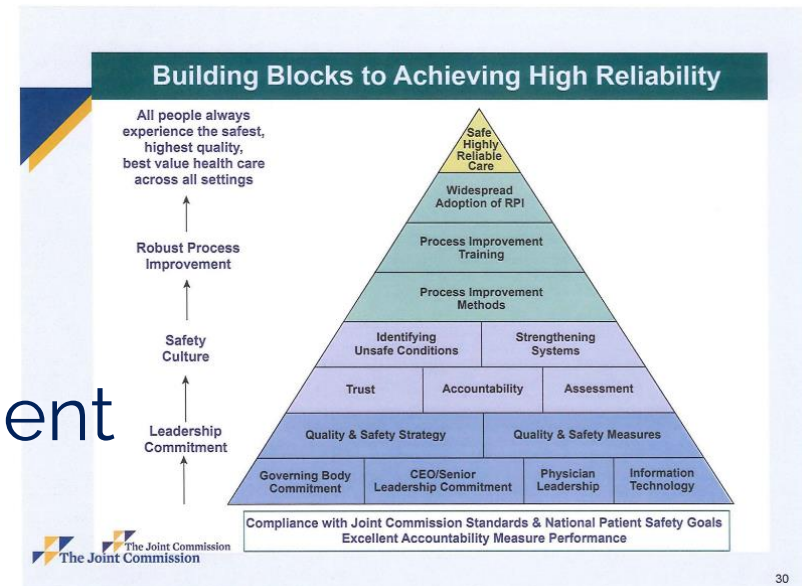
Building Blocks to Achieving High Reliability

All people always experience the safest, highest quality, best value health care across all settings

Robust Process Improvement

Safety Culture

Leadership Commitment

ent

Safe Highly Reliable Care

Widespread Adoption of RPI

Process Improvement Training

Process Improvement Methods

Identifying Unsafe Conditions

Strengthening Systems

Trust

Accountability

Assessment

Quality & Safety Strategy

Quality & Safety Measures

Governing Body Commitment

CEO/Senior Leadership Commitment

Physician Leadership

Information Technology

Compliance with Joint Commission Standards & National Patient Safety Goals
Excellent Accountability Measure Performance

The Joint Commission

The Joint Commission

30